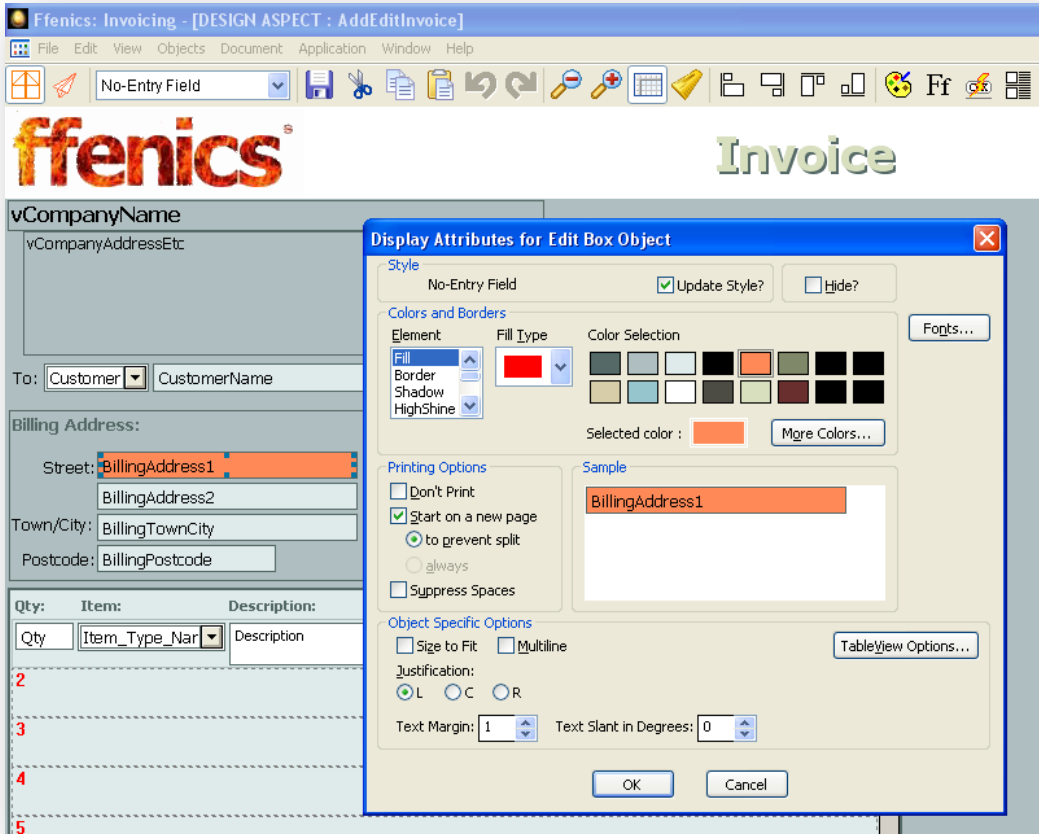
Ffenics: Invoicing - [DESIGN ASPECT : AddEditInvoice]

File Edit View Objects Document Application Window Help

No-Entry Field

Ff

ffenics

Invoice

vCompanyName

vCompanyAddressEtc

To: Customer CustomerName

Billing Address:

Street: BillingAddress1

BillingAddress2

Town/City: BillingTownCity

Postcode: BillingPostcode

Qty: Item: Description:

Qty Item_Type_Nar Description

2

3

4

5

Display Attributes for Edit Box Object

Style

No-Entry Field

Update Style?

Hide?

Colors and Borders

Element

Fill
Border
Shadow
HighShine

Fill Type

Color Selection

Selected color :

More Colors...

Fonts...

Printing Options

Don't Print

Start on a new page

to prevent split

always

Suppress Spaces

Sample

BillingAddress1

Object Specific Options

Size to Fit

Multiline

TableView Options...

Justification:

L C R

Text Margin: 1

Text Slant in Degrees: 0

OK

Cancel